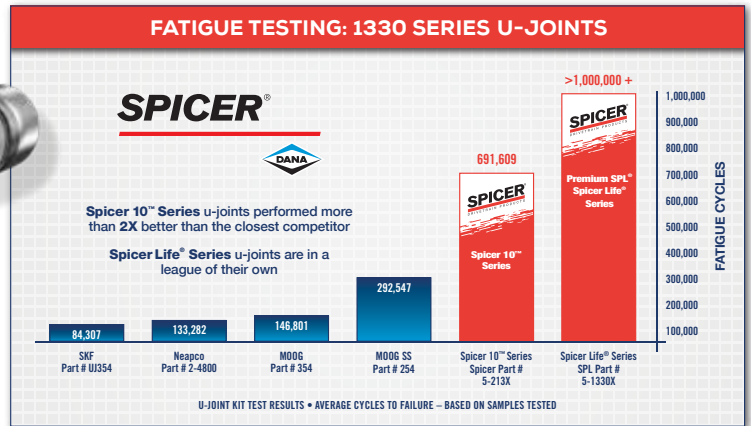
FATIGUE TESTING: 1330 SERIES U-JOINTS

SPICER®

DANA

Spicer 10™ Series u-joints performed more than 2X better than the closest competitor

Spicer Life® Series u-joints are in a league of their own

| 84,307 | 133,282 | 146,801 | 292,547 | 691,609 | >1,000,000 + |
|---|---|---|---|---|---|
| SKF Part # UJ354 | Neapco Part # 2-4800 | MOOG Part # 354 | MOOG SS Part # 254 | Spicer 10™ Series Spicer Part # 5-213X | Spicer Life® Series SPL Part # 5-1330X |

SPICER
Spicer 10™ Series

SPICER
Premium SPL® Spicer Life® Series

1,000,000
900,000
800,000
700,000
600,000
500,000
400,000
300,000
200,000
100,000

FATIGUE CYCLES

U-JOINT KIT TEST RESULTS • AVERAGE CYCLES TO FAILURE – BASED ON SAMPLES TESTED